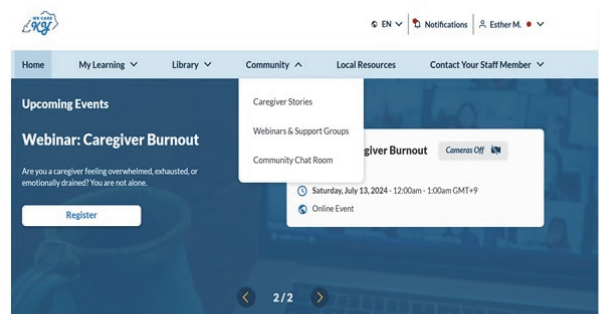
WE CARE KY

EN Notifications Esther M.

Home My Learning Library Community Local Resources Contact Your Staff Member

Caregiver Stories
Webinars & Support Groups
Community Chat Room

Upcoming Events

Webinar: Caregiver Burnout

Are you a caregiver feeling overwhelmed, exhausted, or emotionally drained? You are not alone.

Register

egiver Burnout Cameras Off

Saturday, July 13, 2024 - 12:00am - 1:00am GMT+9

Online Event

2 / 2